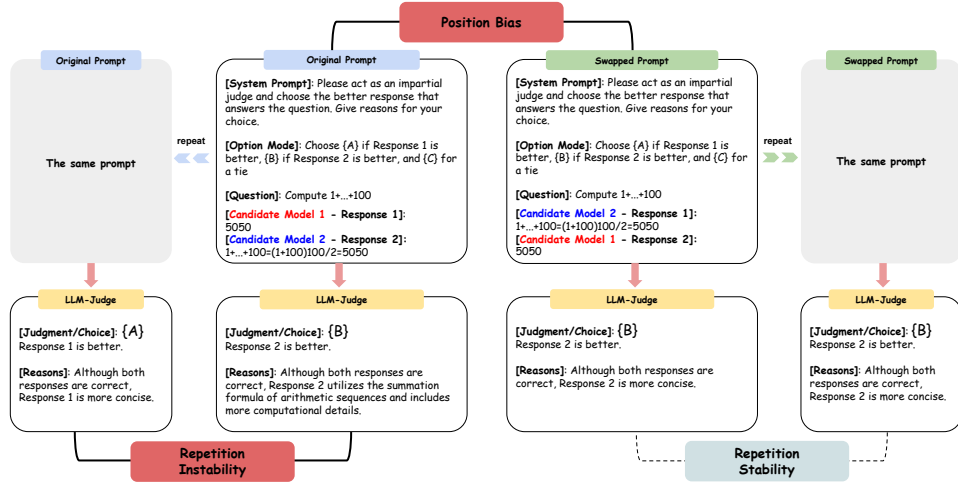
Position Bias

Original Prompt

The same prompt

repeat

Original Prompt

[System Prompt]: Please act as an impartial judge and choose the better response that answers the question. Give reasons for your choice.

[Option Mode]: Choose {A} if Response 1 is better, {B} if Response 2 is better, and {C} for a tie

[Question]: Compute 1+...+100

[Candidate Model 1 - Response 1]:
5050
[Candidate Model 2 - Response 2]:
1+...+100=(1+100)100/2=5050

Swapped Prompt

[System Prompt]: Please act as an impartial judge and choose the better response that answers the question. Give reasons for your choice.

[Option Mode]: Choose {A} if Response 1 is better, {B} if Response 2 is better, and {C} for a tie

[Question]: Compute 1+...+100

[Candidate Model 2 - Response 1]:
1+...+100=(1+100)100/2=5050
[Candidate Model 1 - Response 2]:
5050

repeat

Swapped Prompt

The same prompt

LLM-Judge

[Judgment/Choice]: {A}
Response 1 is better.

[Reasons]: Although both responses are correct, Response 1 is more concise.

LLM-Judge

[Judgment/Choice]: {B}
Response 2 is better.

[Reasons]: Although both responses are correct, Response 2 utilizes the summation formula of arithmetic sequences and includes more computational details.

LLM-Judge

[Judgment/Choice]: {B}
Response 2 is better.

[Reasons]: Although both responses are correct, Response 2 is more concise.

LLM-Judge

[Judgment/Choice]: {B}
Response 2 is better.

[Reasons]: Although both responses are correct, Response 2 is more concise.

Repetition Instability

Repetition Stability